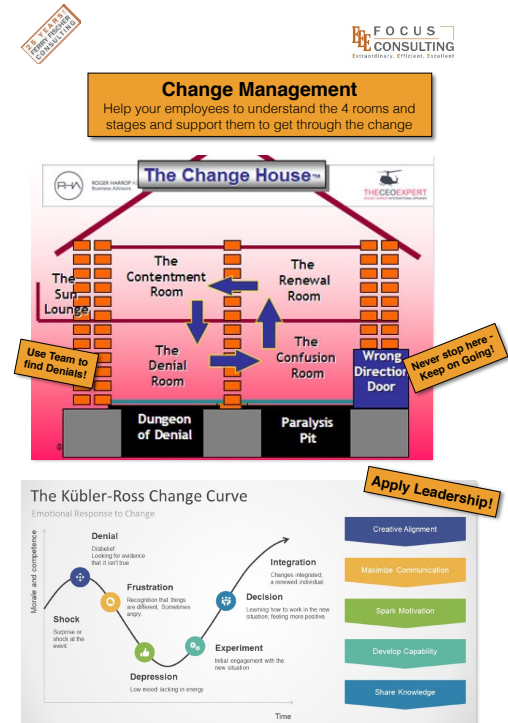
30 YEARS
FERRY FISCHER
CONSULTING

FOCUS
CONSULTING
Extraordinary, Efficient, Excellent

Change Management
Help your employees to understand the 4 rooms and stages and support them to get through the change

RHA ROGER HARROP & Business Advisors

The Change House™

THECEOEXPERT

The Sun Lounge

The Contentment Room

The Renewal Room

The Denial Room

The Confusion Room

Wrong Direction Door

Use Team to find Denials!

Never stop here - Keep on Going!

Dungeon of Denial

Paralysis Pit

The Kübler-Ross Change Curve
Emotional Response to Change

Apply Leadership!

Morale and competence

Shock
Surprise or shock at the event

Denial
Disbelief: Looking for evidence that it isn't true

Frustration
Recognition that things are different. Sometimes angry.

Depression
Low mood: lacking in energy

Experiment
Initial engagement with the new situation

Decision
Learning how to work in the new situation; feeling more positive

Integration
Changes integrated; a renewed individual.

Time

Creative Alignment

Maximize Communication

Spark Motivation

Develop Capability

Share Knowledge